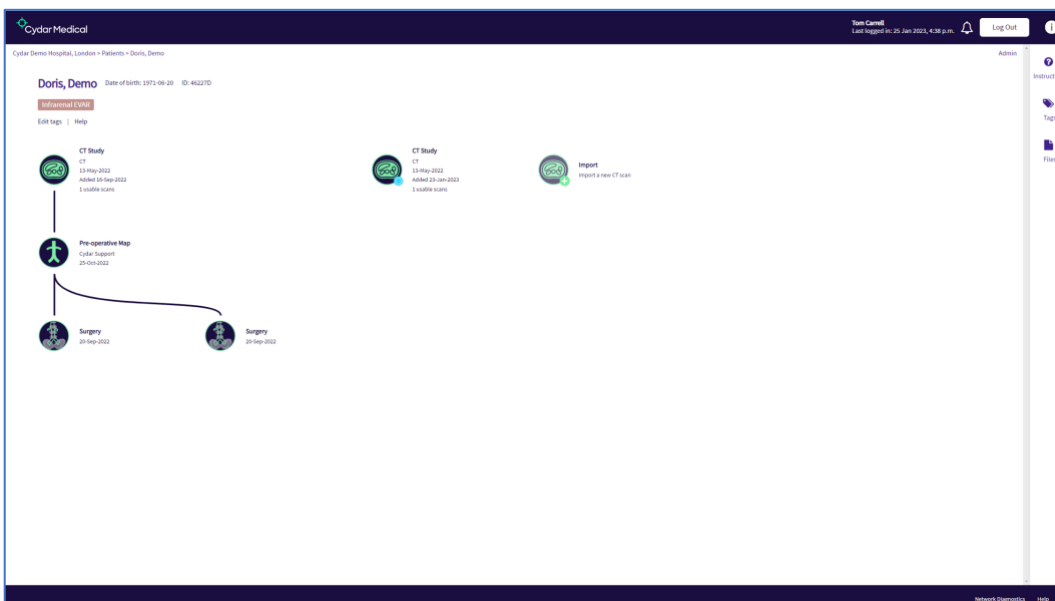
Cydar Medical

Tom Carrell
Last logged in: 25 Jan 2023, 4:38 p.m.

Log Out

Cydar Demo Hospital, London > Patients > Doris, Demo

Admin

Instructions

Tags

Files

Doris, Demo Date of birth: 1971-06-20 ID: 46227D

Infrarenal EVAR

Edit tags | Help

CT Study
CT
13-May-2022
Added 16-Sep-2022
1 usable scans

CT Study
CT
13-May-2022
Added 23-Jan-2023
1 usable scans

Import
Import a new CT scan

Pre-operative Map
Cydar Support
25-Oct-2022

Surgery
20-Sep-2022

Surgery
20-Sep-2022

Network Diagnostics Help